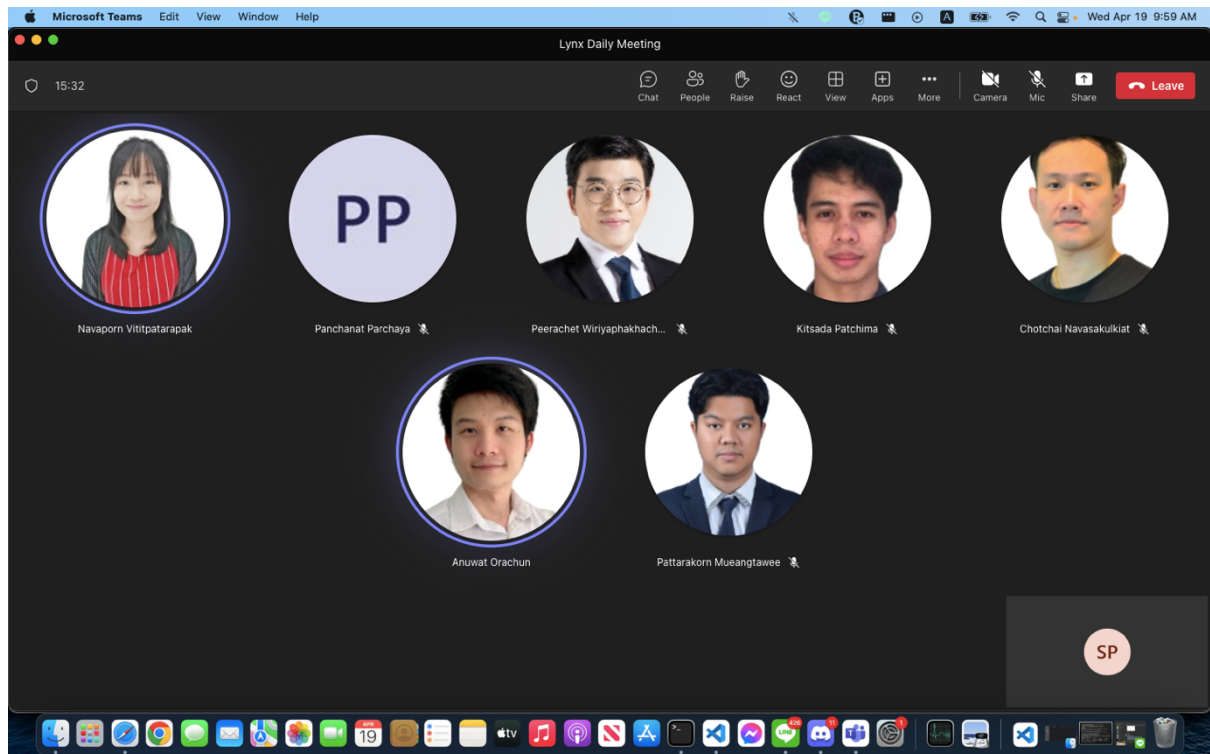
Microsoft Teams Edit View Window Help

Wed Apr 19 9:59 AM

Lynx Daily Meeting

15:32

Chat People Raise React View Apps More Camera Mic Share Leave

Navaporn Vititpatarapak

PP

Panchanat Parchaya

Peerachet Wiriyaphakhach...

Kitsada Patchima

Chotchai Navasakulkiat

Anuwat Orachun

Pattarakorn Mueangtawee

SP

APR 19

tv

426

11

1